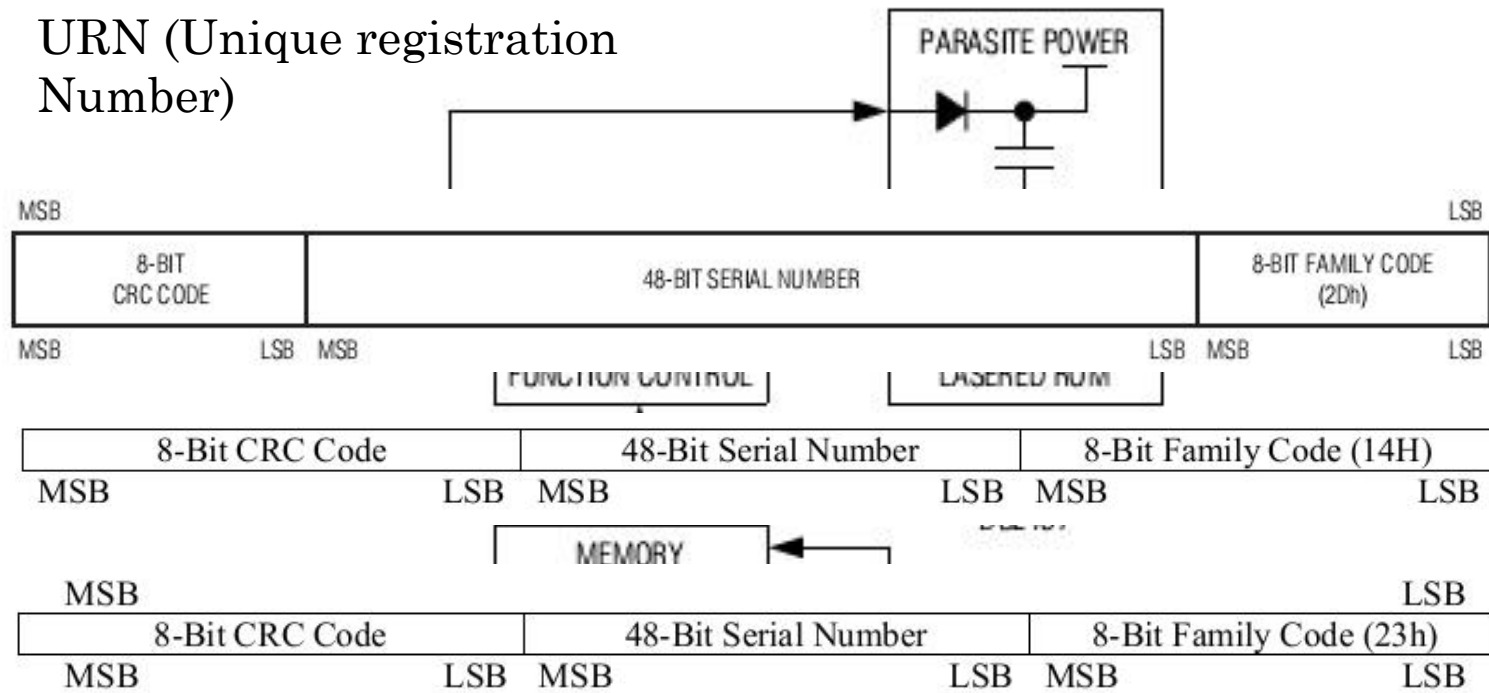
URN (Unique registration Number)

PARASITE POWER

MSB LSB

| 8-BIT CRC CODE | 48-BIT SERIAL NUMBER | 8-BIT FAMILY CODE (2Dh) |
|---|---|---|

MSB LSB MSB LSB MSB LSB

FUNCTION CONTROL

LASERED ROM

| 8-Bit CRC Code | 48-Bit Serial Number | 8-Bit Family Code (14H) |
|---|---|---|

MSB LSB MSB LSB MSB LSB

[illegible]

MEMORY

MSB LSB

| 8-Bit CRC Code | 48-Bit Serial Number | 8-Bit Family Code (23h) |
|---|---|---|

MSB LSB MSB LSB MSB LSB